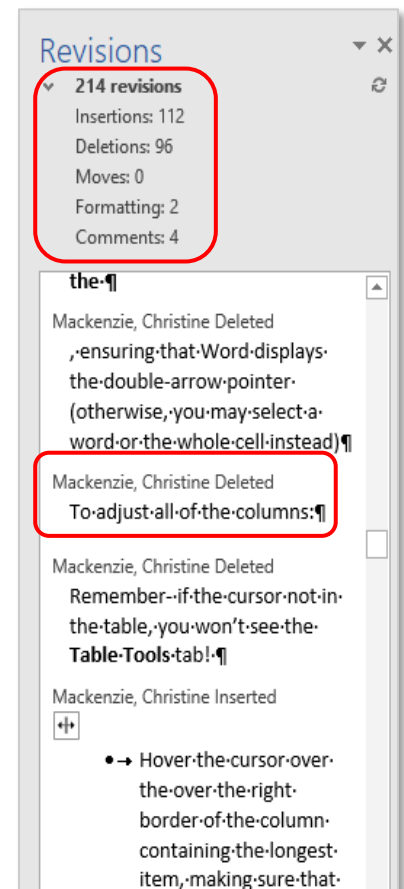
Revisions

214 revisions

Insertions: 112

Deletions: 96

Moves: 0

Formatting: 2

Comments: 4

the·¶

Mackenzie, Christine Deleted

,·ensuring·that·Word·displays·the·double-arrow·pointer·(otherwise,·you·may·select·a·word·or·the·whole·cell·instead)¶

Mackenzie, Christine Deleted

To·adjust·all·of·the·columns:¶

Mackenzie, Christine Deleted

Remember·-·if·the·cursor·not·in·the·table,·you·won't·see·the·**Table·Tools**·tab!·¶

Mackenzie, Christine Inserted

•→ Hover·the·cursor·over·the·over·the·right·border·of·the·column·containing·the·longest·item,·making·sure·that·